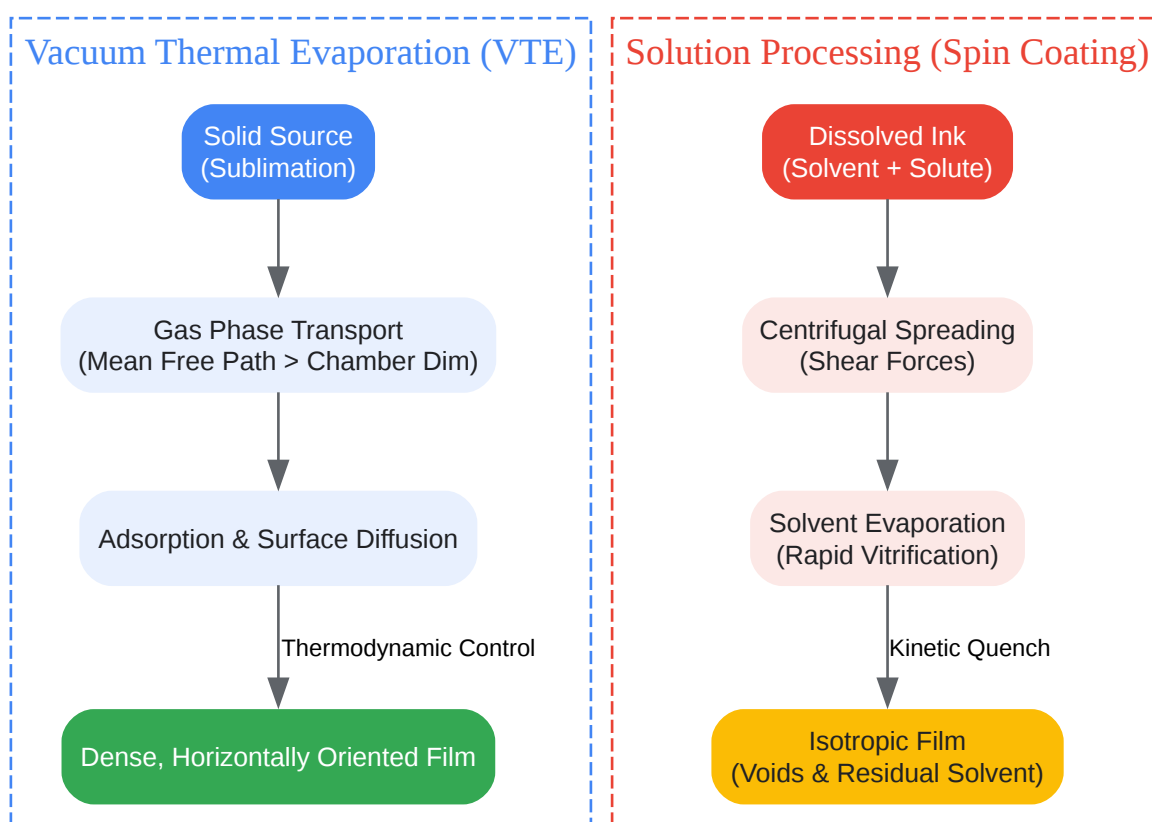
Vacuum Thermal Evaporation (VTE)

Solid Source
(Sublimation)

Gas Phase Transport
(Mean Free Path > Chamber Dim)

Adsorption & Surface Diffusion

Thermodynamic Control

Dense, Horizontally Oriented Film

Solution Processing (Spin Coating)

Dissolved Ink
(Solvent + Solute)

Centrifugal Spreading
(Shear Forces)

Solvent Evaporation
(Rapid Vitrification)

Kinetic Quench

Isotropic Film
(Voids & Residual Solvent)